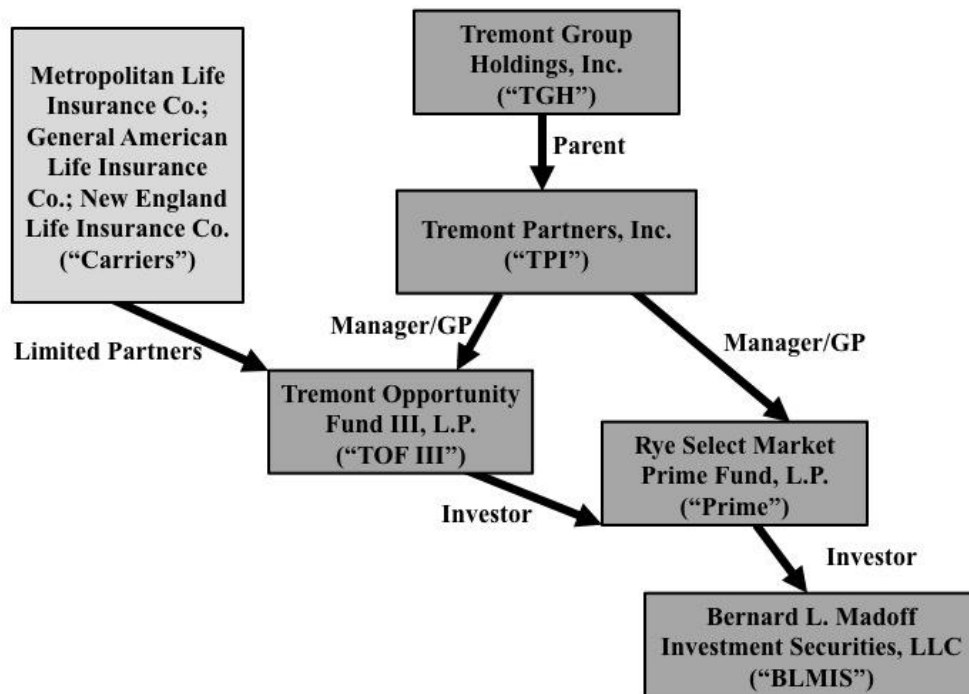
Metropolitan Life Insurance Co.; General American Life Insurance Co.; New England Life Insurance Co. ("Carriers")

Tremont Group Holdings, Inc. ("TGH")

Parent

Tremont Partners, Inc. ("TPI")

Manager/GP

Manager/GP

Limited Partners

Tremont Opportunity Fund III, L.P. ("TOF III")

Rye Select Market Prime Fund, L.P. ("Prime")

Investor

Investor

Bernard L. Madoff Investment Securities, LLC ("BLMIS")